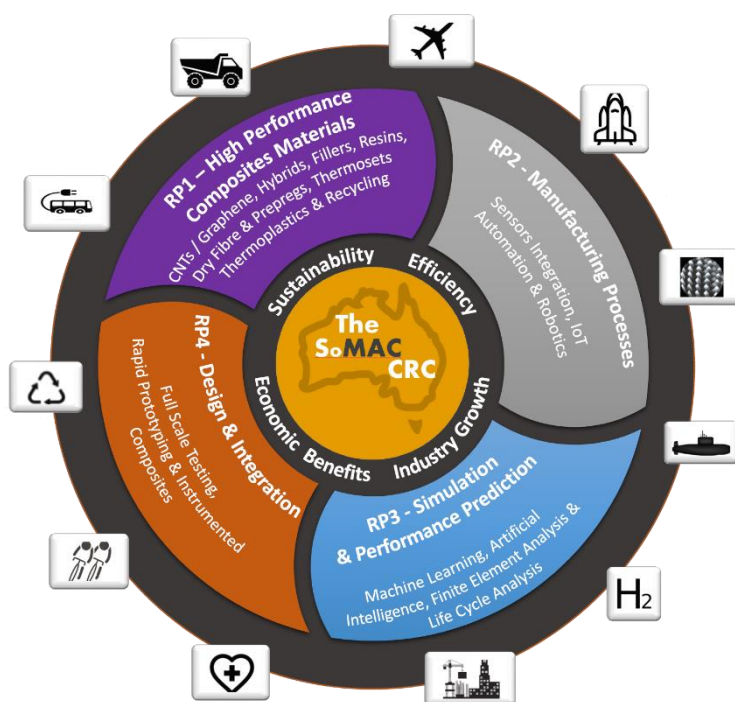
RP1 – High Performance Composites Materials
CNTs / Graphene, Hybrids, Fillers, Resins, Dry Fibre & Prepregs, Thermosets Thermoplastics & Recycling

RP2 - Manufacturing Processes
Sensors Integration, IoT Automation & Robotics

RP3 - Simulation & Performance Prediction
Machine Learning, Artificial Intelligence, Finite Element Analysis & Life Cycle Analysis

RP4 - Design & Integration
Full Scale Testing, Rapid Prototyping & Instrumented Composites

Sustainability
Efficiency
Industry Growth
Economic Benefits

The SoMAC CRC

$H_2$